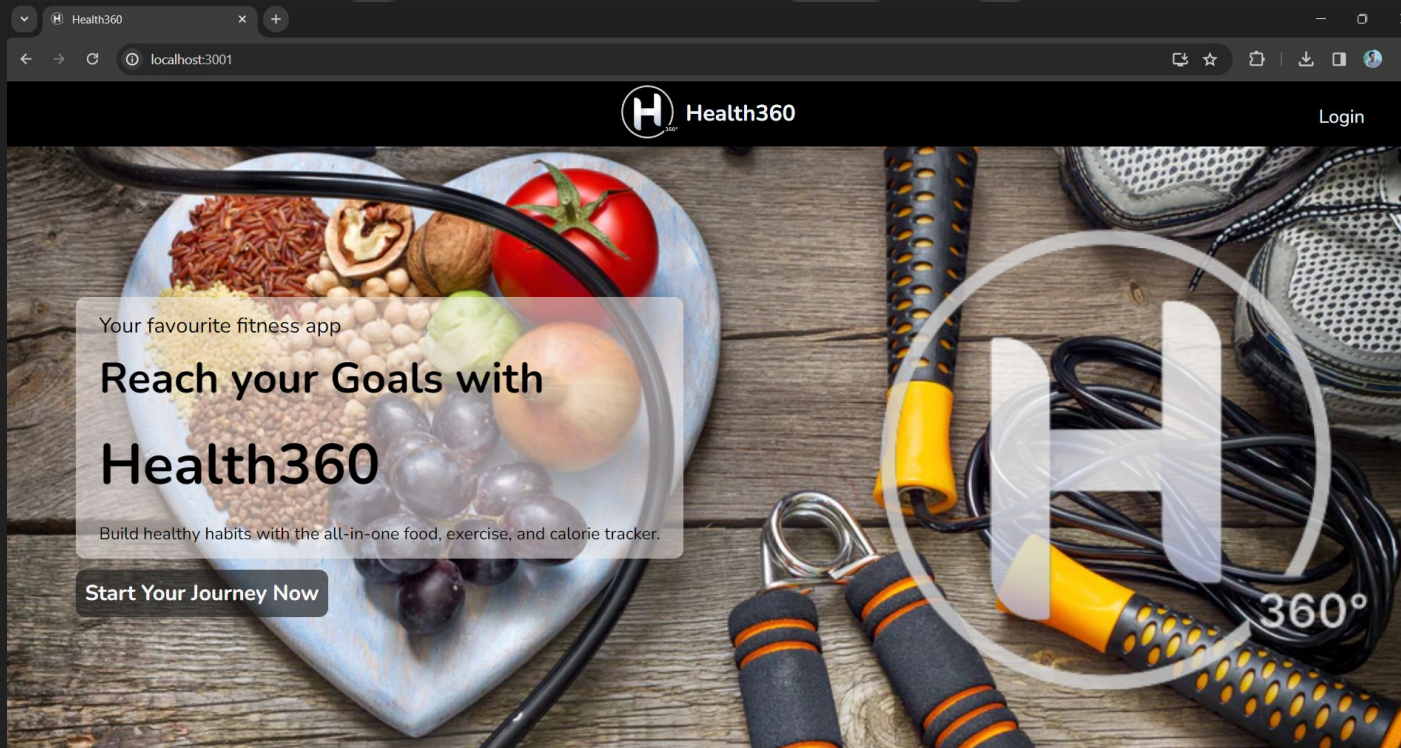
Health360

localhost:3001

Health360

Login

Your favourite fitness app

Reach your Goals with

Health360

Build healthy habits with the all-in-one food, exercise, and calorie tracker.

Start Your Journey Now

H

360°